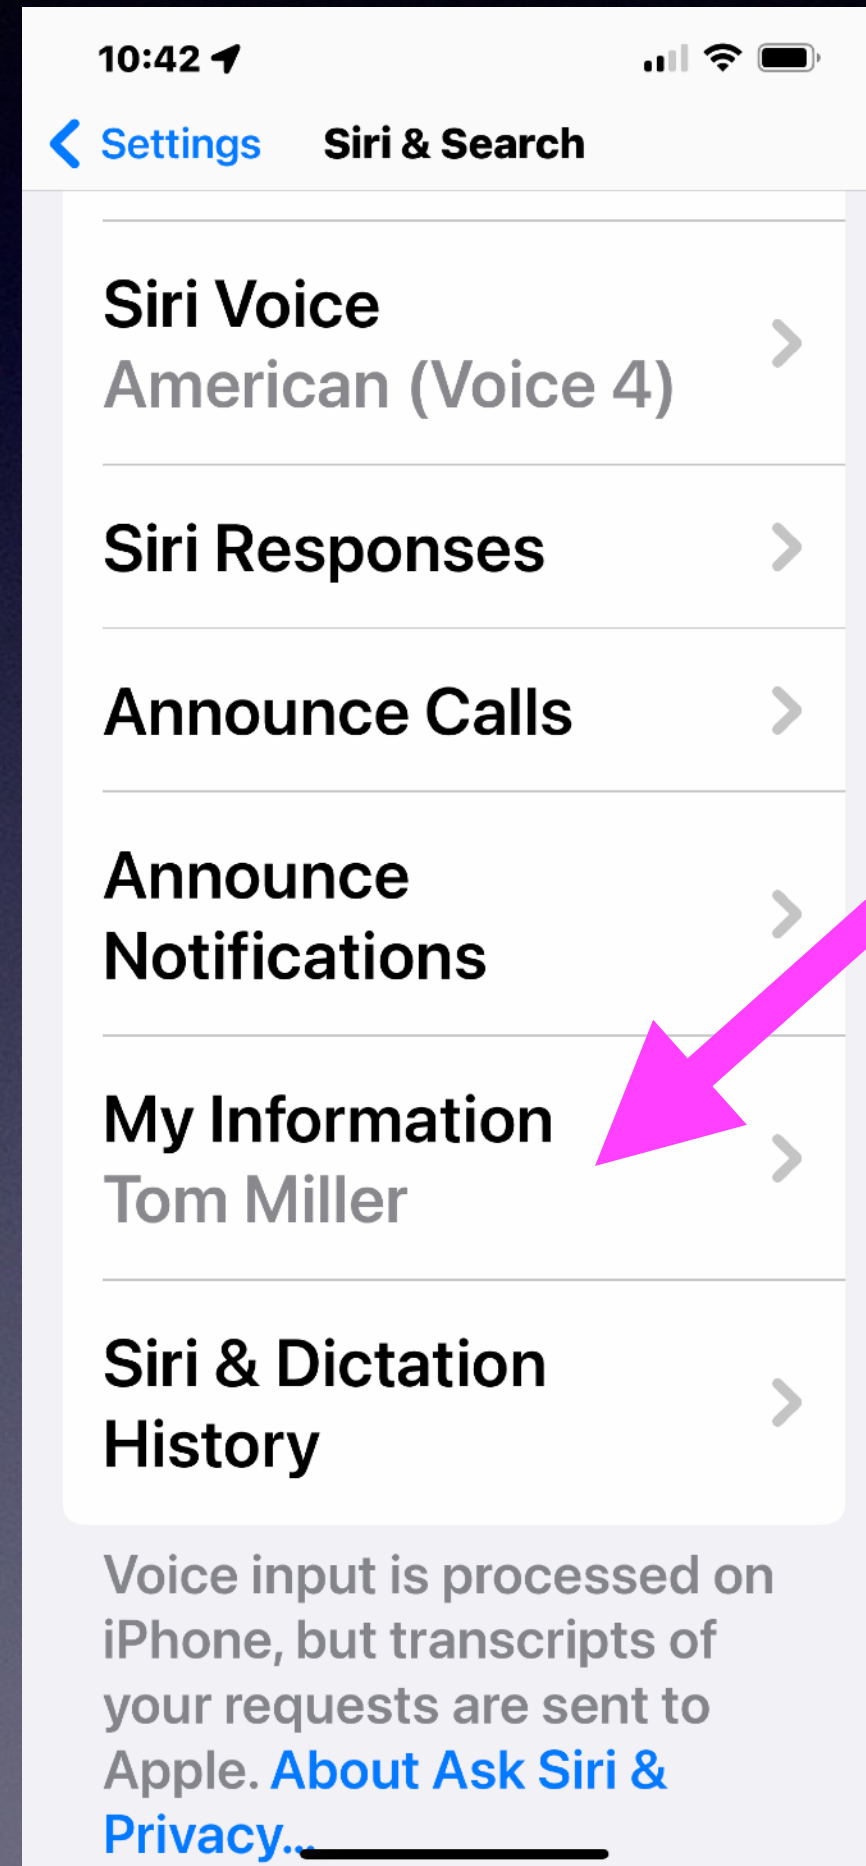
10:42

Settings Siri & Search

Siri Voice
American (Voice 4)

Siri Responses

Announce Calls

Announce Notifications

My Information
Tom Miller

Siri & Dictation History

Voice input is processed on iPhone, but transcripts of your requests are sent to Apple. About Ask Siri & Privacy...